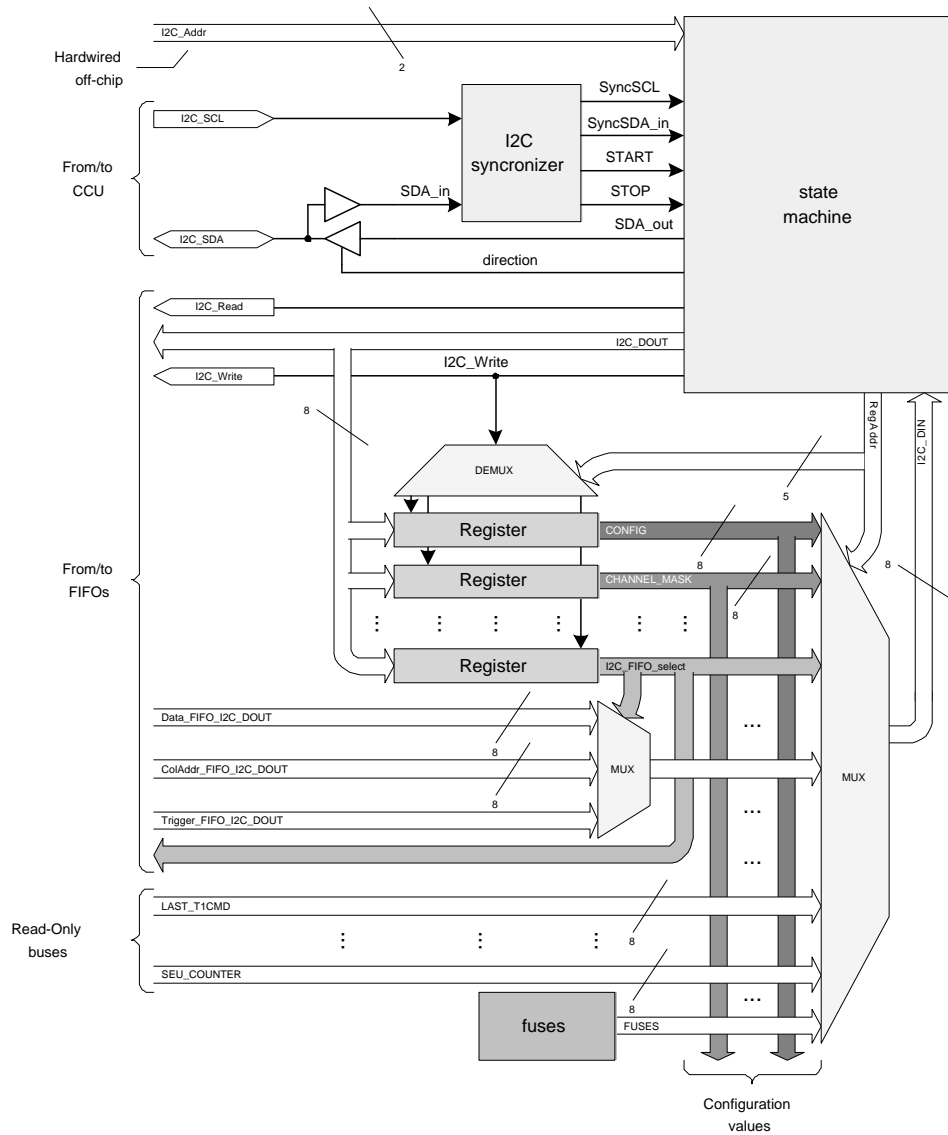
I2C_Addr
2
Hardwired off-chip

I2C_SCL
From/to CCU
I2C_SDA
SDA_in
I2C syncronizer
SyncSCL
SyncSDA_in
START
STOP
SDA_out
direction
state machine

I2C_Read
I2C_DOUT
I2C_Write
I2C_Write
8
RegAddr
I2C_DIN
DEMUX
5
From/to FIFOs
Register
CONFIG
8
Register
CHANNEL_MASK
8
8
Register
I2C_FIFO_select
Data_FIFO_I2C_DOUT
8
ColAddr_FIFO_I2C_DOUT
MUX
8
Trigger_FIFO_I2C_DOUT
MUX
...
...
...

Read-Only buses
LAST_T1CMD
8
SEU_COUNTER
8
fuses
FUSES
...
Configuration values